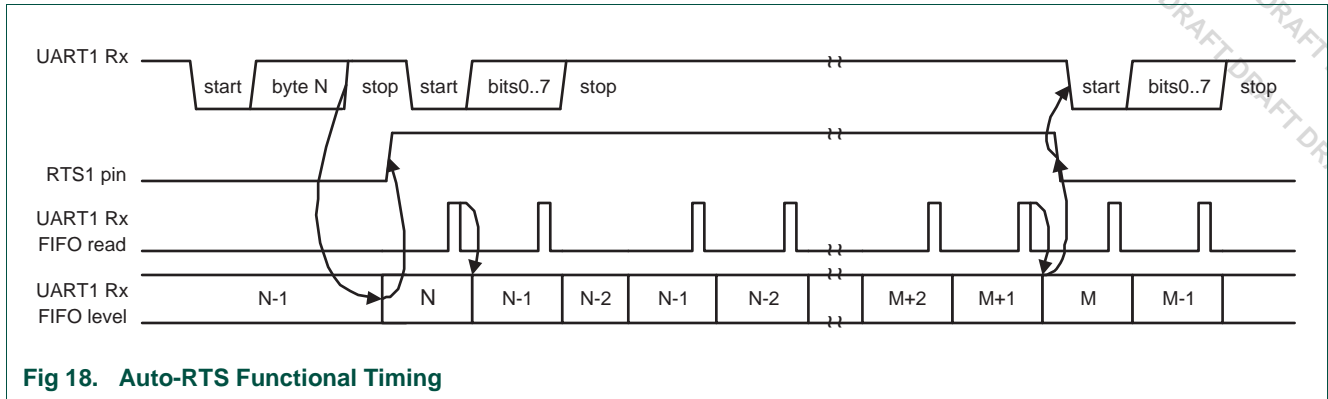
UART1 Rx
start
byte N
stop
start
bits0..7
stop
start
bits0..7
stop

RTS1 pin

UART1 Rx FIFO read

UART1 Rx FIFO level

| N-1 | N | N-1 | N-2 | N-1 | N-2 | | M+2 | M+1 | M | M-1 |
|---|---|---|---|---|---|---|---|---|---|---|

DRAFT DRAFT DRAFT DRAFT DR

Fig 18. Auto-RTS Functional Timing